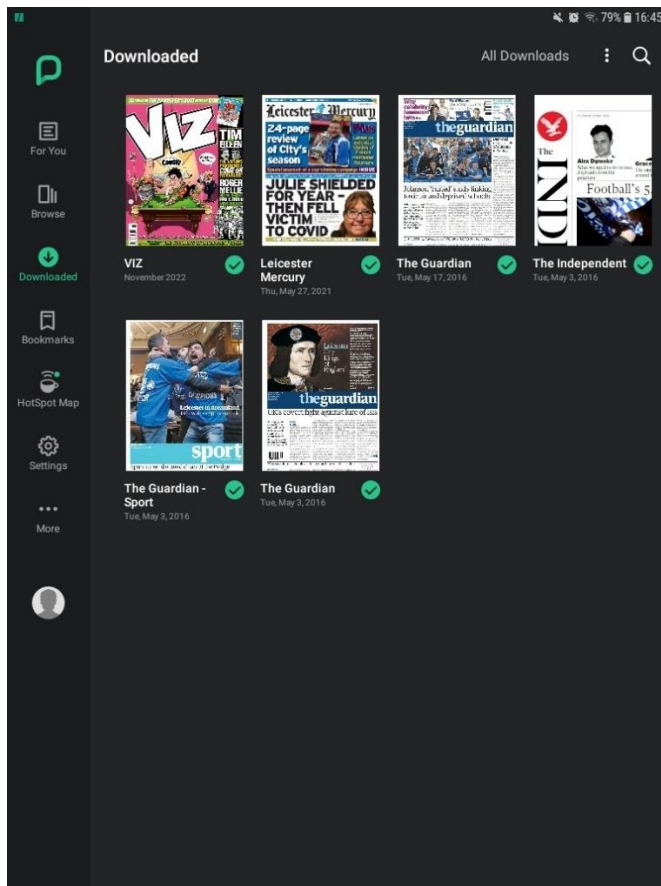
79% 16:45

Downloaded

All Downloads

For You

Browse

Downloaded

Bookmarks

HotSpot Map

Settings

More

VIZ

TIM

ROGER MELLIE

VIZ
November 2022

Leicester Mercury

24-page review of City's season

JULIE SHIELDED FOR YEAR – THEN FELL VICTIM TO COVID

Leicester Mercury
Thu, May 27, 2021

theguardian

The Guardian
Tue, May 17, 2016

The

IND

Football's

The Independent
Tue, May 3, 2016

sport

The Guardian - Sport
Tue, May 3, 2016

theguardian

The Guardian
Tue, May 3, 2016